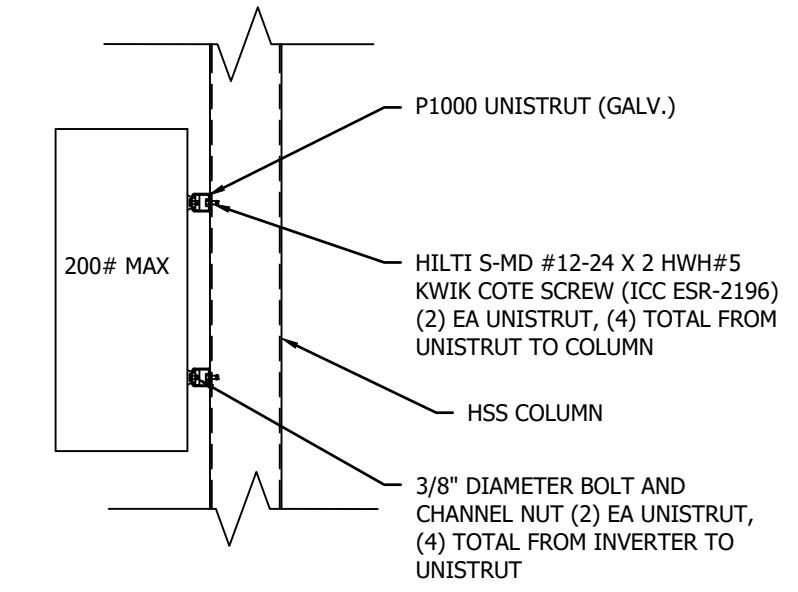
P1000 UNISTRUT (GALV.)

200# MAX

HILTI S-MD #12-24 X 2 HWH#5 KWIK COTE SCREW (ICC ESR-2196) (2) EA UNISTRUT, (4) TOTAL FROM UNISTRUT TO COLUMN

HSS COLUMN

3/8" DIAMETER BOLT AND CHANNEL NUT (2) EA UNISTRUT, (4) TOTAL FROM INVERTER TO UNISTRUT